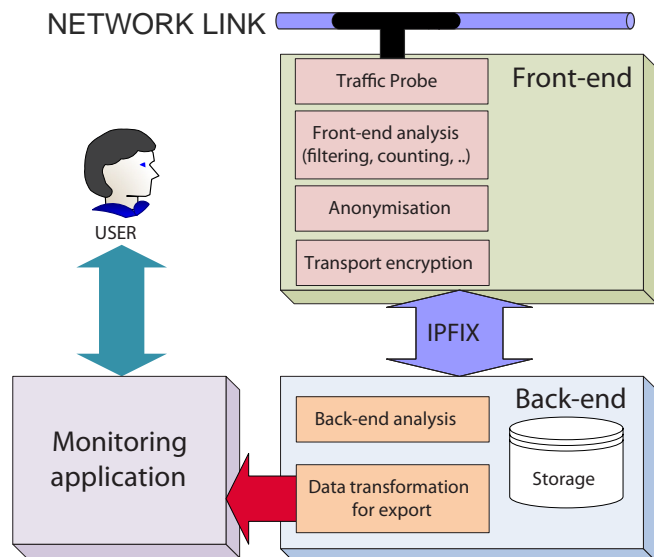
NETWORK LINK

Front-end

Traffic Probe

Front-end analysis (filtering, counting, ..)

Anonymisation

Transport encryption

USER

IPFIX

Back-end

Back-end analysis

Storage

Monitoring application

Data transformation for export